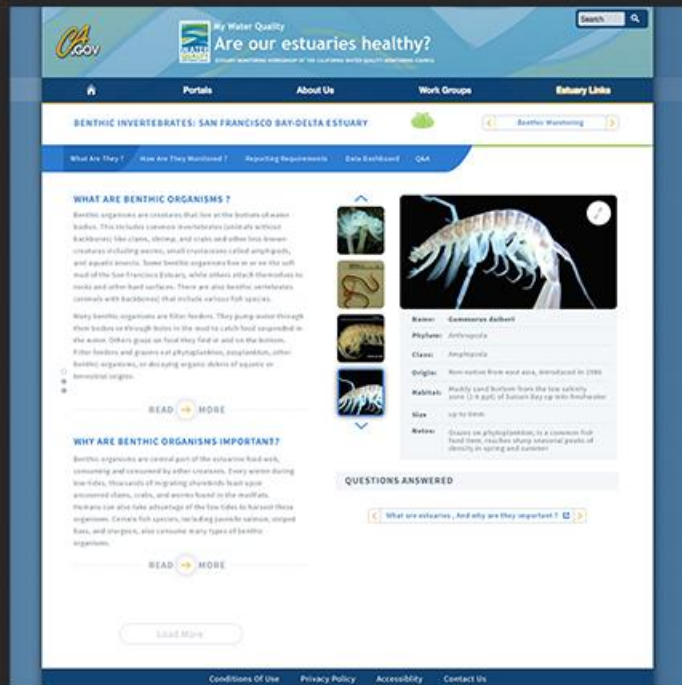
CA.GOV

My Water Quality
Are our estuaries healthy?
ESTUARY MONITORING WORKGROUP OF THE CALIFORNIA WATER QUALITY MONITORING COUNCIL

Search

Portals | About Us | Work Groups | Estuary Links

BENTHIC INVERTEBRATES: SAN FRANCISCO BAY-DELTA ESTUARY

Benthic Monitoring

What Are They ? | How Are They Monitored ? | Reporting Requirements | Data Dashboard | Q&A

WHAT ARE BENTHIC ORGANISMS ?

Benthic organisms are creatures that live at the bottom of water bodies. This includes common invertebrates (animals without backbones) like clams, shrimp, and crabs and other less known creatures including worms, small crustaceans called amphipods, and aquatic insects. Some benthic organisms live in or on the soft mud of the San Francisco Estuary, while others attach themselves to rocks and other hard surfaces. There are also benthic vertebrates (animals with backbones) that include various fish species.

Many benthic organisms are filter feeders. They pump water through their bodies or through holes in the mud to catch food suspended in the water. Others graze on food they find in and on the bottom. Filter feeders and grazers eat phytoplankton, zooplankton, other benthic organisms, or decaying organic debris of aquatic or terrestrial origin.

READ MORE

WHY ARE BENTHIC ORGANISNS IMPORTANT?

Benthic organisms are central part of the estuarine food web, consuming and consumed by other creatures. Every winter during low tides, thousands of migrating shorebirds feast upon uncovered clams, crabs, and worms found in the mudflats. Humans can also take advantage of the low tides to harvest these organisms. Certain fish species, including juvenile salmon, striped bass, and sturgeon, also consume many types of benthic organisms.

READ MORE

Load More

| Name: | Gammarus daiberi |
|---|---|
| Phylum: | Arthropoda |
| Class: | Amphipoda |
| Origin: | Non-native from east asia, introduced in 1986 |
| Habitat: | Muddy sand bottom from the low salinity zone (2-6 ppt) of Suisun Bay up into freshwater |
| Size | up to 9mm |
| Notes: | Grazes on phytoplankton; is a common fish food item; reaches sharp seasonal peaks of density in spring and summer |

QUESTIONS ANSWERED

What are estuaries , And why are they important ?

Conditions Of Use | Privacy Policy | Accessiblity | Contact Us